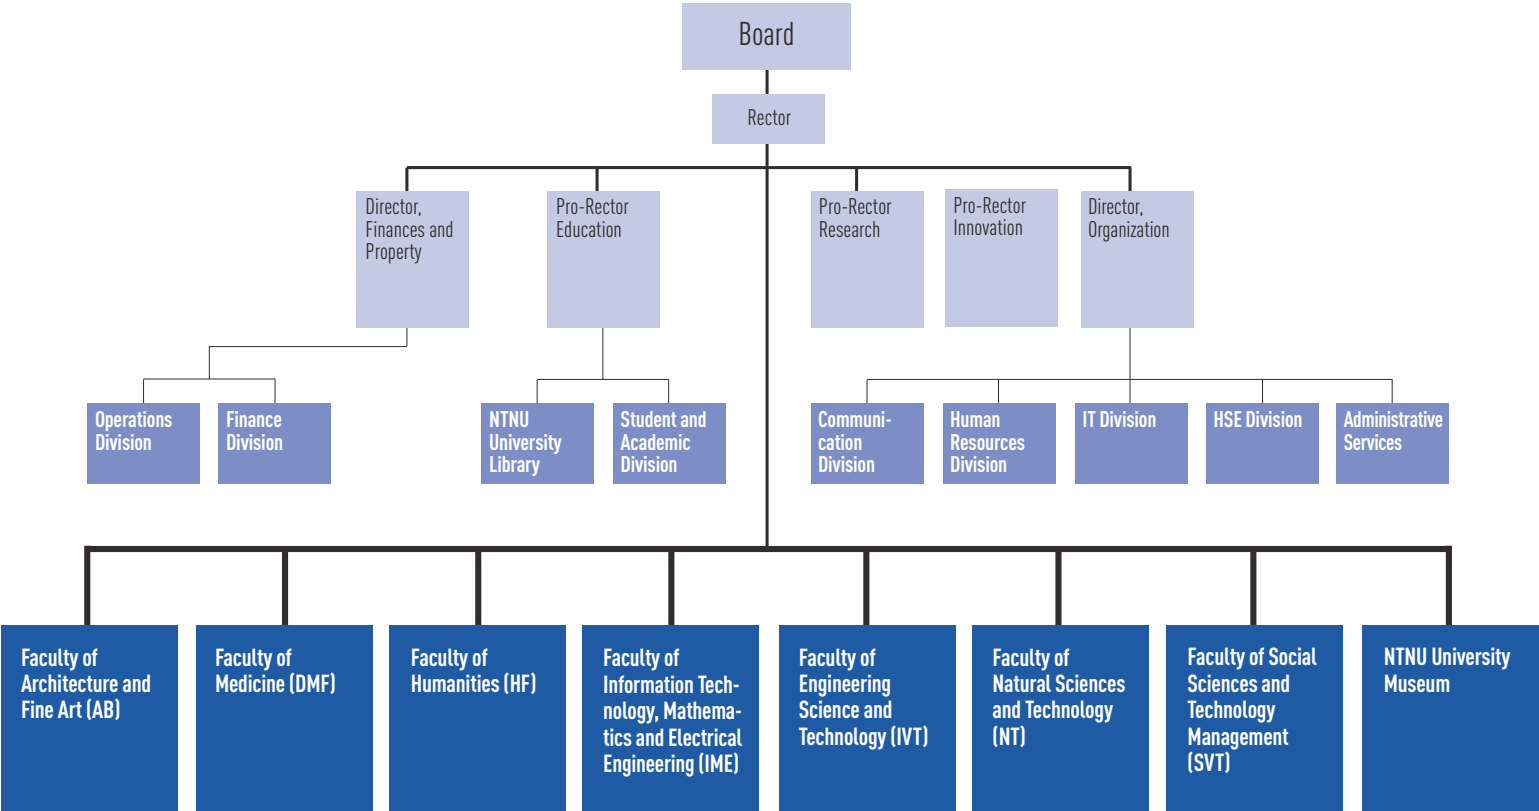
Board

Rector

Director, Finances and Property

Pro-Rector Education

Pro-Rector Research

Pro-Rector Innovation

Director, Organization

Operations Division

Finance Division

NTNU University Library

Student and Academic Division

Communication Division

Human Resources Division

IT Division

HSE Division

Administrative Services

Faculty of Architecture and Fine Art (AB)

Faculty of Medicine (DMF)

Faculty of Humanities (HF)

Faculty of Information Technology, Mathematics and Electrical Engineering (IME)

Faculty of Engineering Science and Technology (IVT)

Faculty of Natural Sciences and Technology (NT)

Faculty of Social Sciences and Technology Management (SVT)

NTNU University Museum